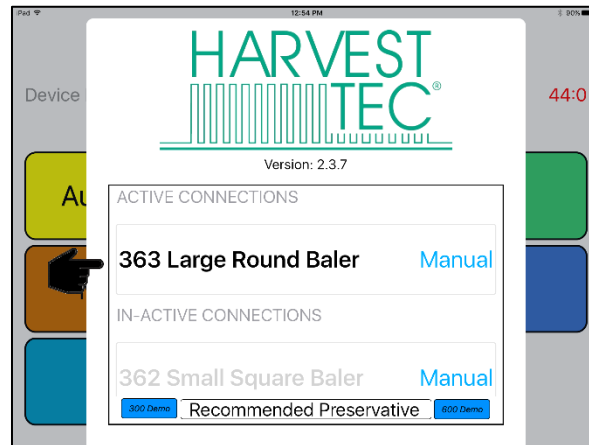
iPad
12:54 PM
90%
Device
44:0
Au
HARVEST TEC®
Version: 2.3.7
ACTIVE CONNECTIONS
363 Large Round Baler
Manual
IN-ACTIVE CONNECTIONS
362 Small Square Baler
Manual
300 Demo
Recommended Preservative
600 Demo